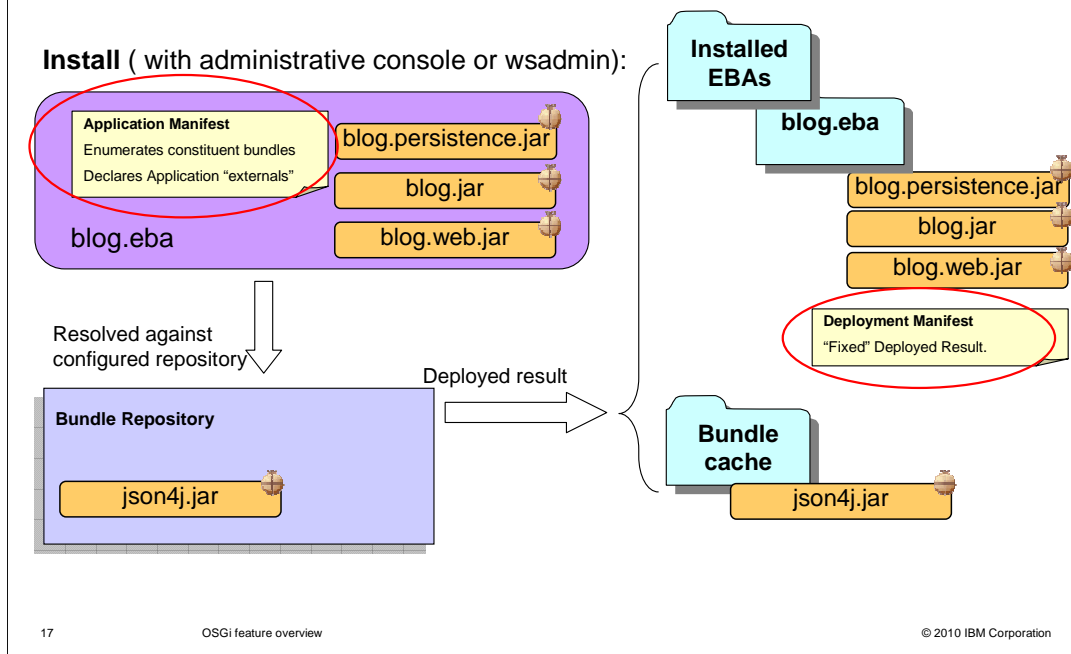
**Install** ( with administrative console or wsadmin):

**Application Manifest**
Enumerates constituent bundles
Declares Application "externals"

blog.persistence.jar
blog.jar
blog.web.jar
blog.eba

Resolved against configured repository

**Bundle Repository**

json4j.jar

Deployed result

**Installed EBAs**

**blog.eba**

blog.persistence.jar
blog.jar
blog.web.jar

**Deployment Manifest**
"Fixed" Deployed Result.

**Bundle cache**

json4j.jar

17 OSGi feature overview © 2010 IBM Corporation